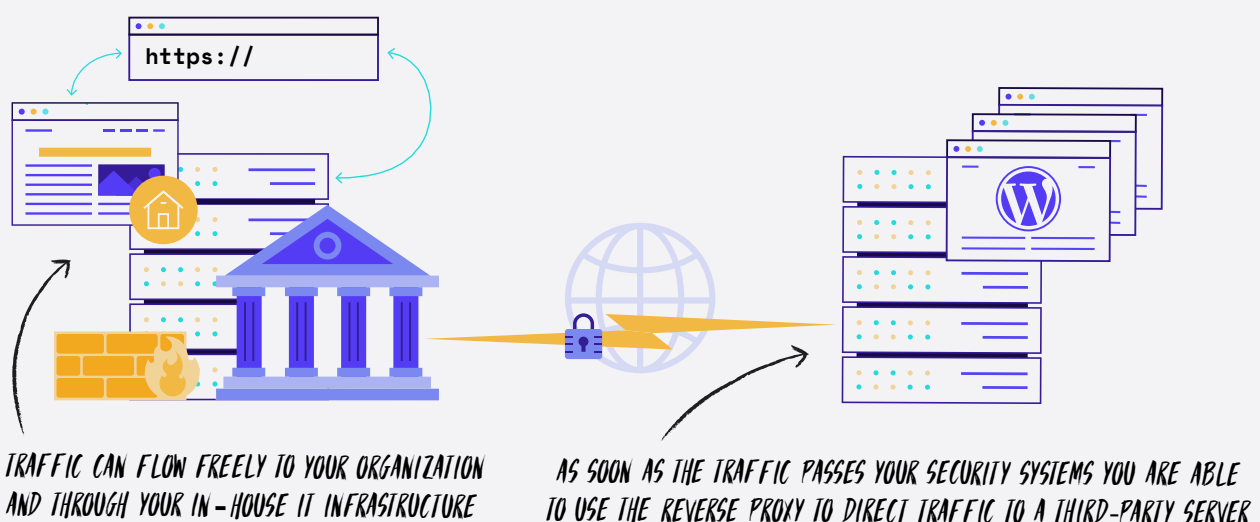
https://

TRAFFIC CAN FLOW FREELY TO YOUR ORGANIZATION AND THROUGH YOUR IN-HOUSE IT INFRASTRUCTURE

AS SOON AS THE TRAFFIC PASSES YOUR SECURITY SYSTEMS YOU ARE ABLE TO USE THE REVERSE PROXY TO DIRECT TRAFFIC TO A THIRD-PARTY SERVER